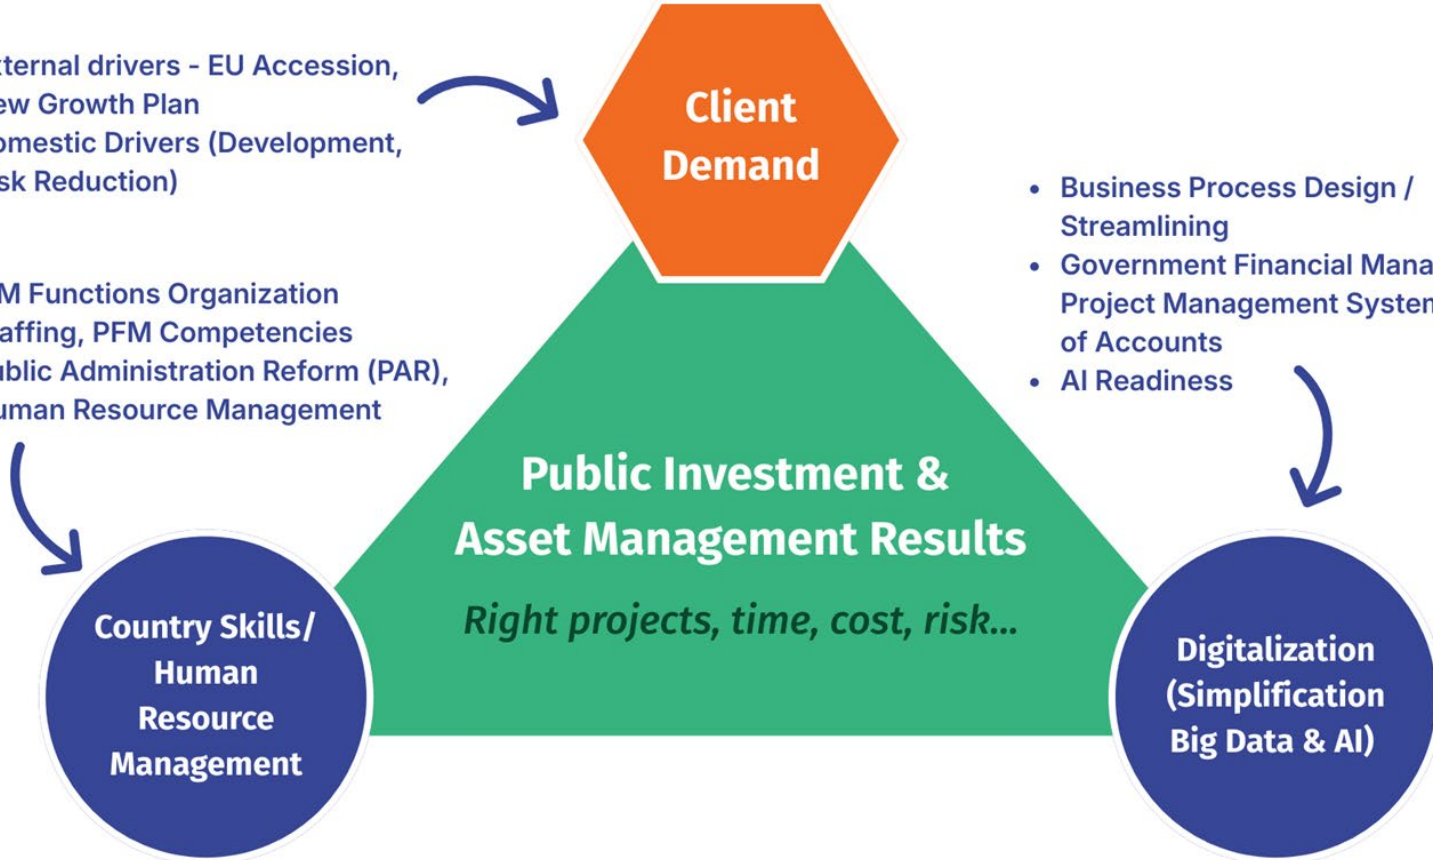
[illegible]ternal drivers - EU Accession, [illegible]ew Growth Plan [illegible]omestic Drivers (Development, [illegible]sk Reduction)

Client Demand

• Business Process Design / Streamlining
• Government Financial Mana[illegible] Project Management Systen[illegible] of Accounts
• AI Readiness

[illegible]M Functions Organization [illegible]affing, PFM Competencies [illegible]ublic Administration Reform (PAR), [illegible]uman Resource Management

Public Investment & Asset Management Results

Right projects, time, cost, risk...

Country Skills/ Human Resource Management

Digitalization (Simplification Big Data & AI)